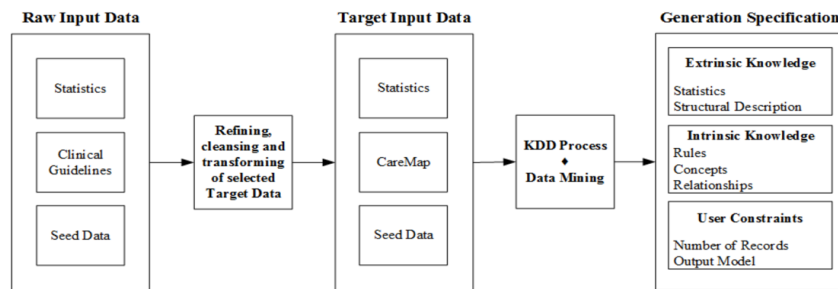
Raw Input Data

Statistics

Clinical Guidelines

Seed Data

Refining, cleansing and transforming of selected Target Data

Target Input Data

Statistics

CareMap

Seed Data

KDD Process
♦
Data Mining

Generation Specification

Extrinsic Knowledge

Statistics
Structural Description

Intrinsic Knowledge
Rules
Concepts
Relationships

User Constraints

Number of Records
Output Model